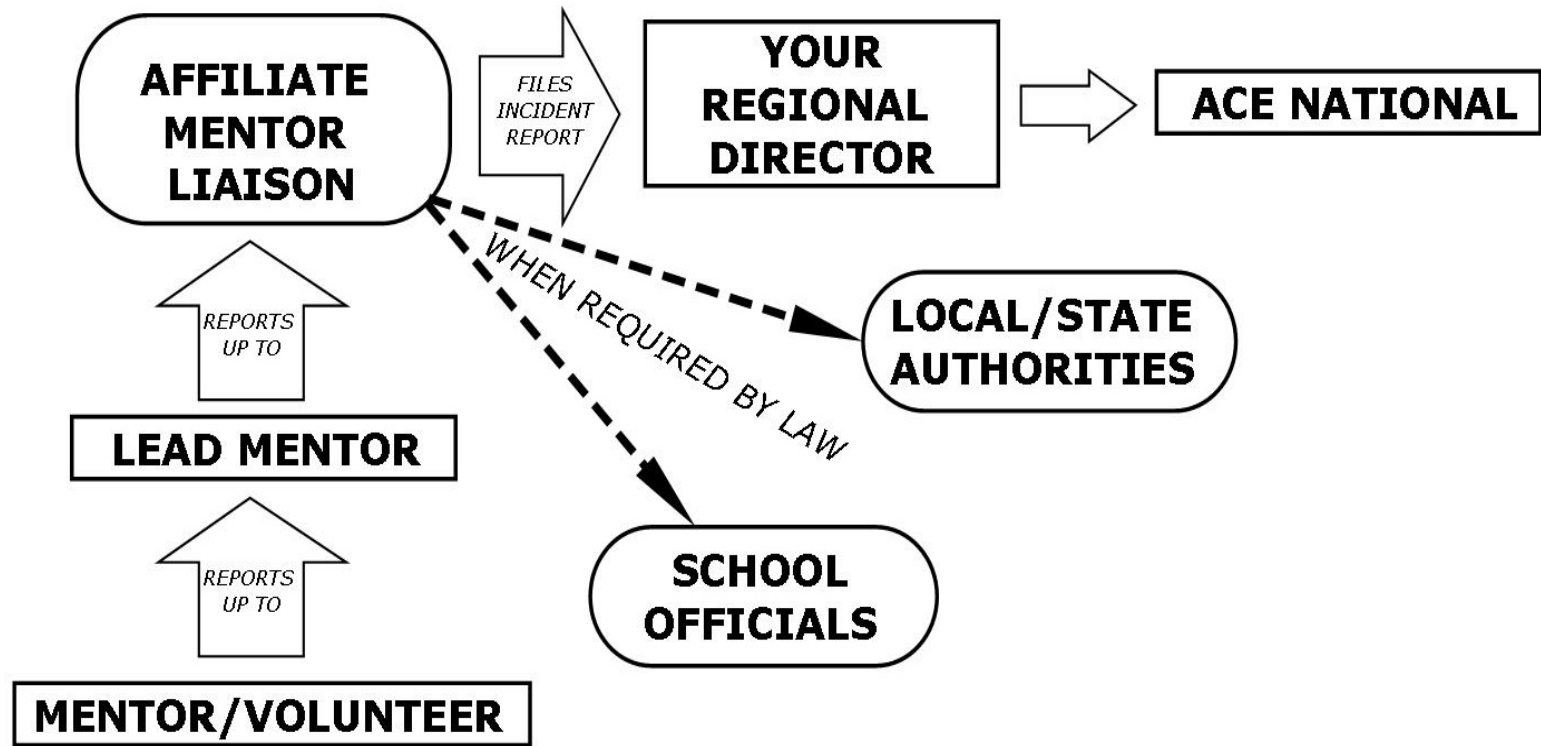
AFFILIATE MENTOR LIAISON

FILES INCIDENT REPORT

YOUR REGIONAL DIRECTOR

ACE NATIONAL

WHEN REQUIRED BY LAW

LOCAL/STATE AUTHORITIES

REPORTS UP TO

LEAD MENTOR

REPORTS UP TO

SCHOOL OFFICIALS

MENTOR/VOLUNTEER